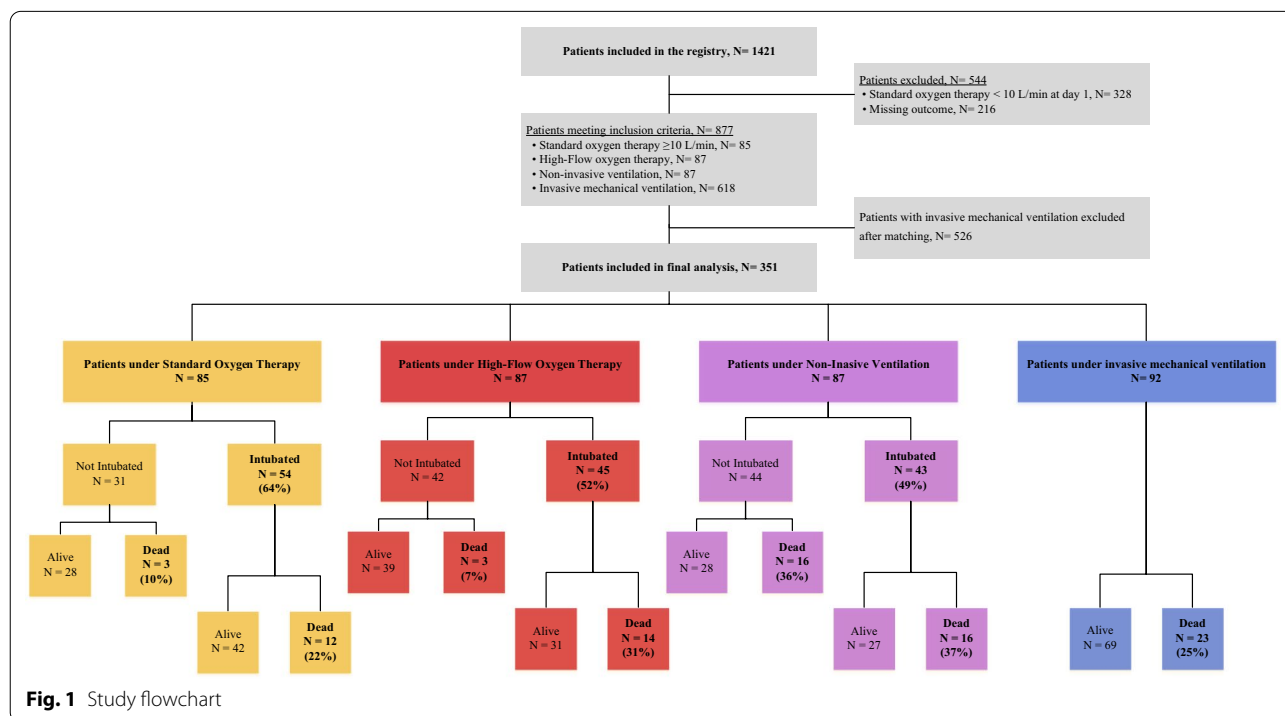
Patients included in the registry, N= 1421

Patients excluded, N= 544
• Standard oxygen therapy < 10 L/min at day 1, N= 328
• Missing outcome, N= 216

Patients meeting inclusion criteria, N= 877
• Standard oxygen therapy ≥10 L/min, N= 85
• High-Flow oxygen therapy, N= 87
• Non-invasive ventilation, N= 87
• Invasive mechanical ventilation, N= 618

Patients with invasive mechanical ventilation excluded after matching, N= 526

Patients included in final analysis, N= 351

Patients under Standard Oxygen Therapy
N = 85

Not Intubated
N = 31

Intubated
N = 54
(64%)

Alive
N = 28

Dead
N = 3
(10%)

Alive
N = 42

Dead
N = 12
(22%)

Patients under High-Flow Oxygen Therapy
N = 87

Not Intubated
N = 42

Intubated
N = 45
(52%)

Alive
N = 39

Dead
N = 3
(7%)

Alive
N = 31

Dead
N = 14
(31%)

Patients under Non-Inasive Ventilation
N = 87

Not Intubated
N = 44

Intubated
N = 43
(49%)

Alive
N = 28

Dead
N = 16
(36%)

Alive
N = 27

Dead
N = 16
(37%)

Patients under invasive mechanical ventilation
N= 92

Alive
N = 69

Dead
N = 23
(25%)

Fig. 1 Study flowchart